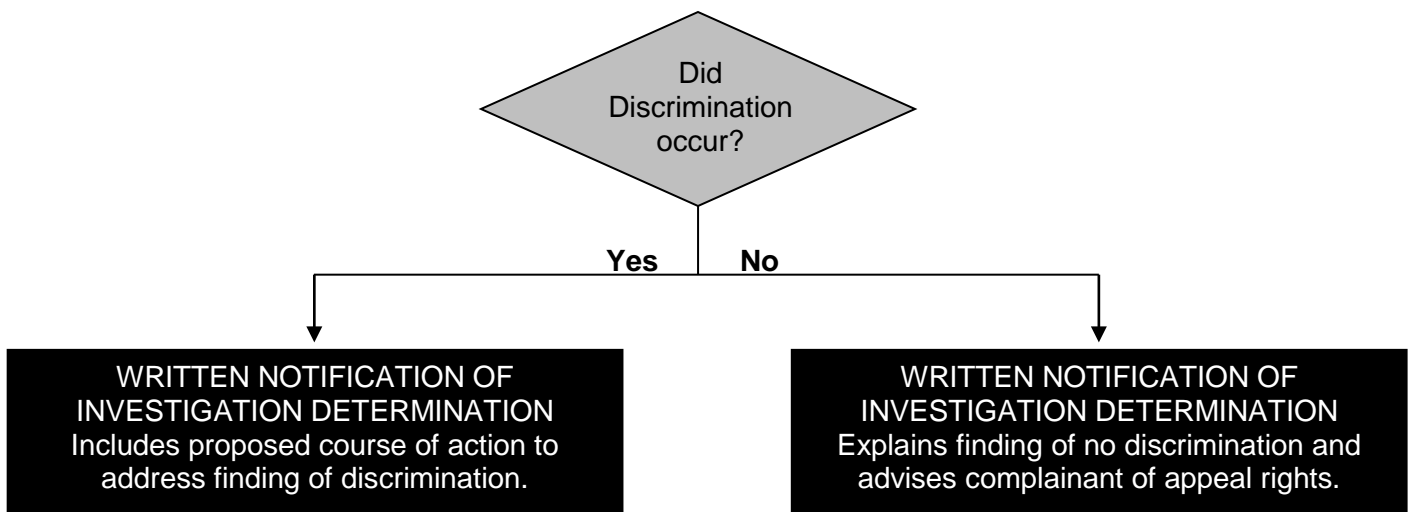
Did Discrimination occur?

Yes

No

WRITTEN NOTIFICATION OF INVESTIGATION DETERMINATION
Includes proposed course of action to address finding of discrimination.

WRITTEN NOTIFICATION OF INVESTIGATION DETERMINATION
Explains finding of no discrimination and advises complainant of appeal rights.